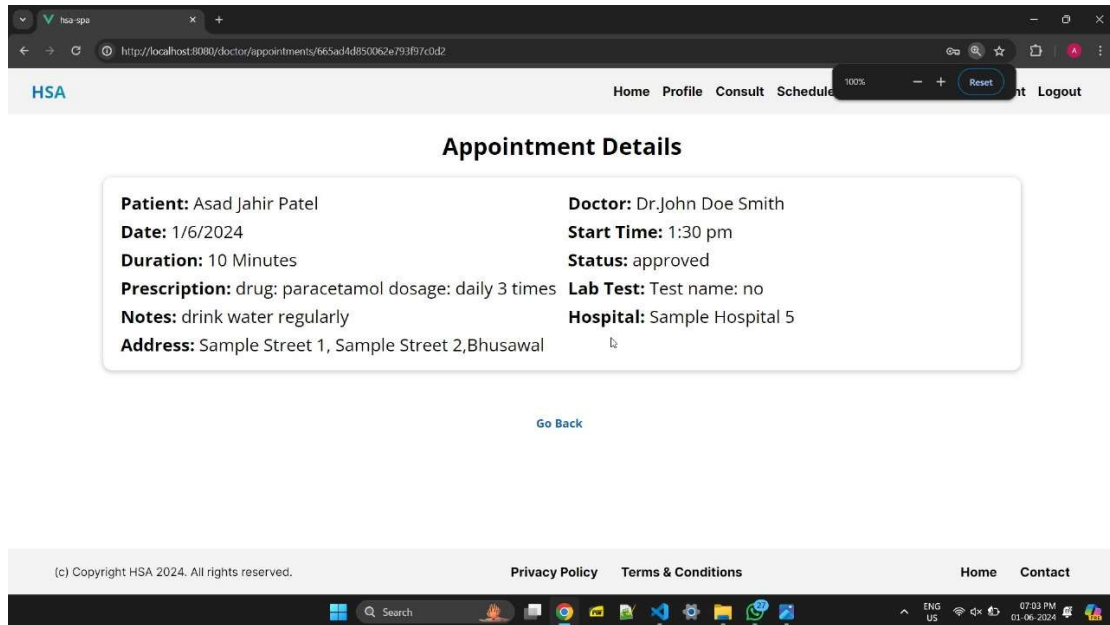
hsa-spa

http://localhost:8080/doctor/appointments/665ad4d850062e793f97c0d2

100% − + Reset

HSA

Home Profile Consult Schedule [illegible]nt Logout

Appointment Details

Patient: Asad Jahir Patel
Date: 1/6/2024
Duration: 10 Minutes
Prescription: drug: paracetamol dosage: daily 3 times
Notes: drink water regularly
Address: Sample Street 1, Sample Street 2,Bhusawal

Doctor: Dr.John Doe Smith
Start Time: 1:30 pm
Status: approved
Lab Test: Test name: no
Hospital: Sample Hospital 5

Go Back

(c) Copyright HSA 2024. All rights reserved.

Privacy Policy Terms & Conditions

Home Contact

Search

ENG US

07:03 PM 01-06-2024